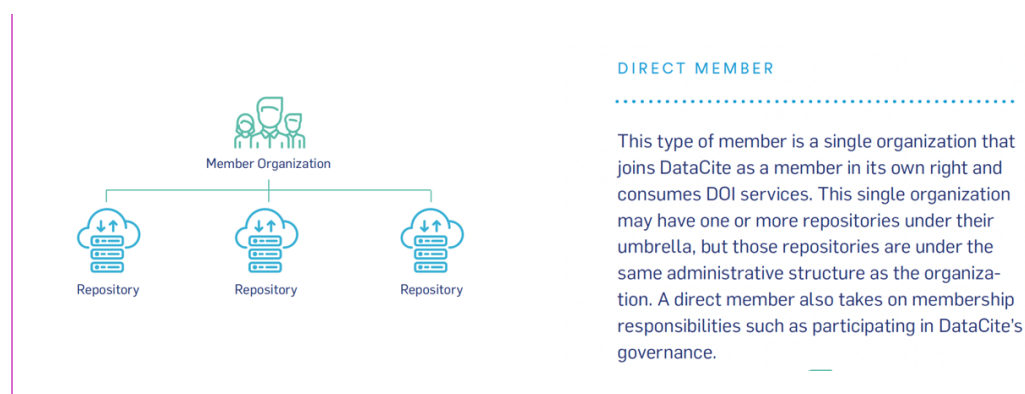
Member Organization

Repository

Repository

Repository

DIRECT MEMBER

This type of member is a single organization that joins DataCite as a member in its own right and consumes DOI services. This single organization may have one or more repositories under their umbrella, but those repositories are under the same administrative structure as the organization. A direct member also takes on membership responsibilities such as participating in DataCite's governance.